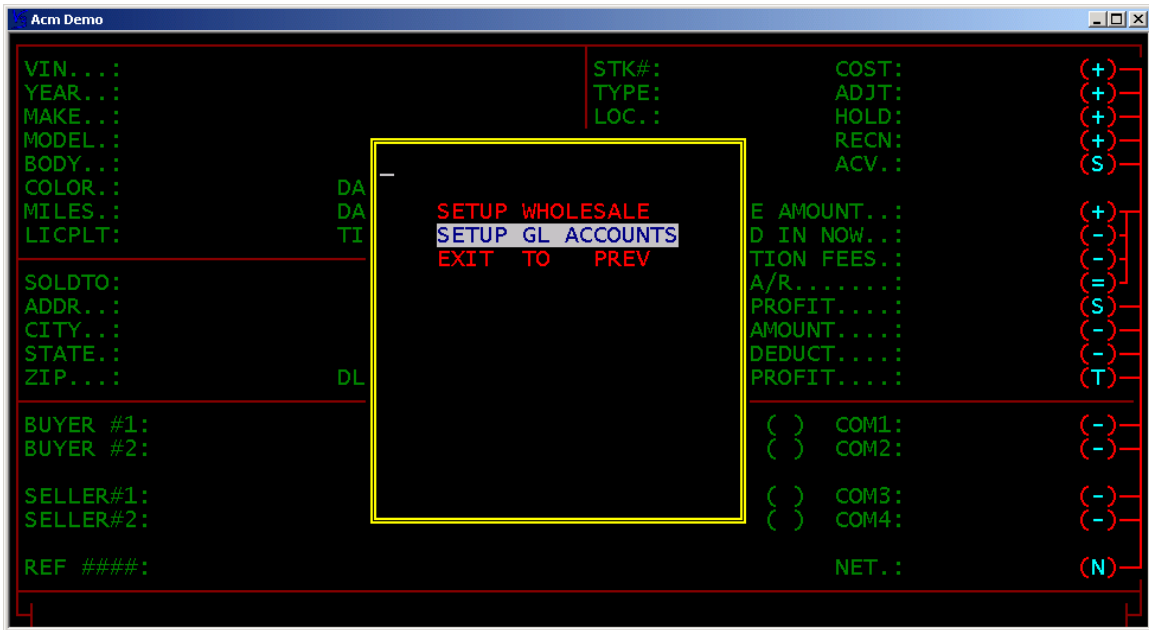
Acm Demo

VIN...:
YEAR..:
MAKE..:
MODEL.:
BODY..:
COLOR.:
MILES.:
LICPLT:

STK#:
TYPE:
LOC.:

COST:
ADJT:
HOLD:
RECN:
ACV.:

(+)
(+)
(+)
(+)
(S)

DA
DA
TI

_

SETUP WHOLESALE
SETUP GL ACCOUNTS
EXIT TO PREV

E AMOUNT..:
D IN NOW..:
TION FEES.:
A/R........:
PROFIT....:
AMOUNT....:
DEDUCT....:
PROFIT....:

(+)
(-)
(-)
(=)
(S)
(-)
(-)
(T)

SOLDTO:
ADDR..:
CITY..:
STATE.:
ZIP...:

DL

BUYER #1:
BUYER #2:

( ) COM1:
( ) COM2:

(-)
(-)

SELLER#1:
SELLER#2:

( ) COM3:
( ) COM4:

(-)
(-)

REF ####:

NET.:

(N)